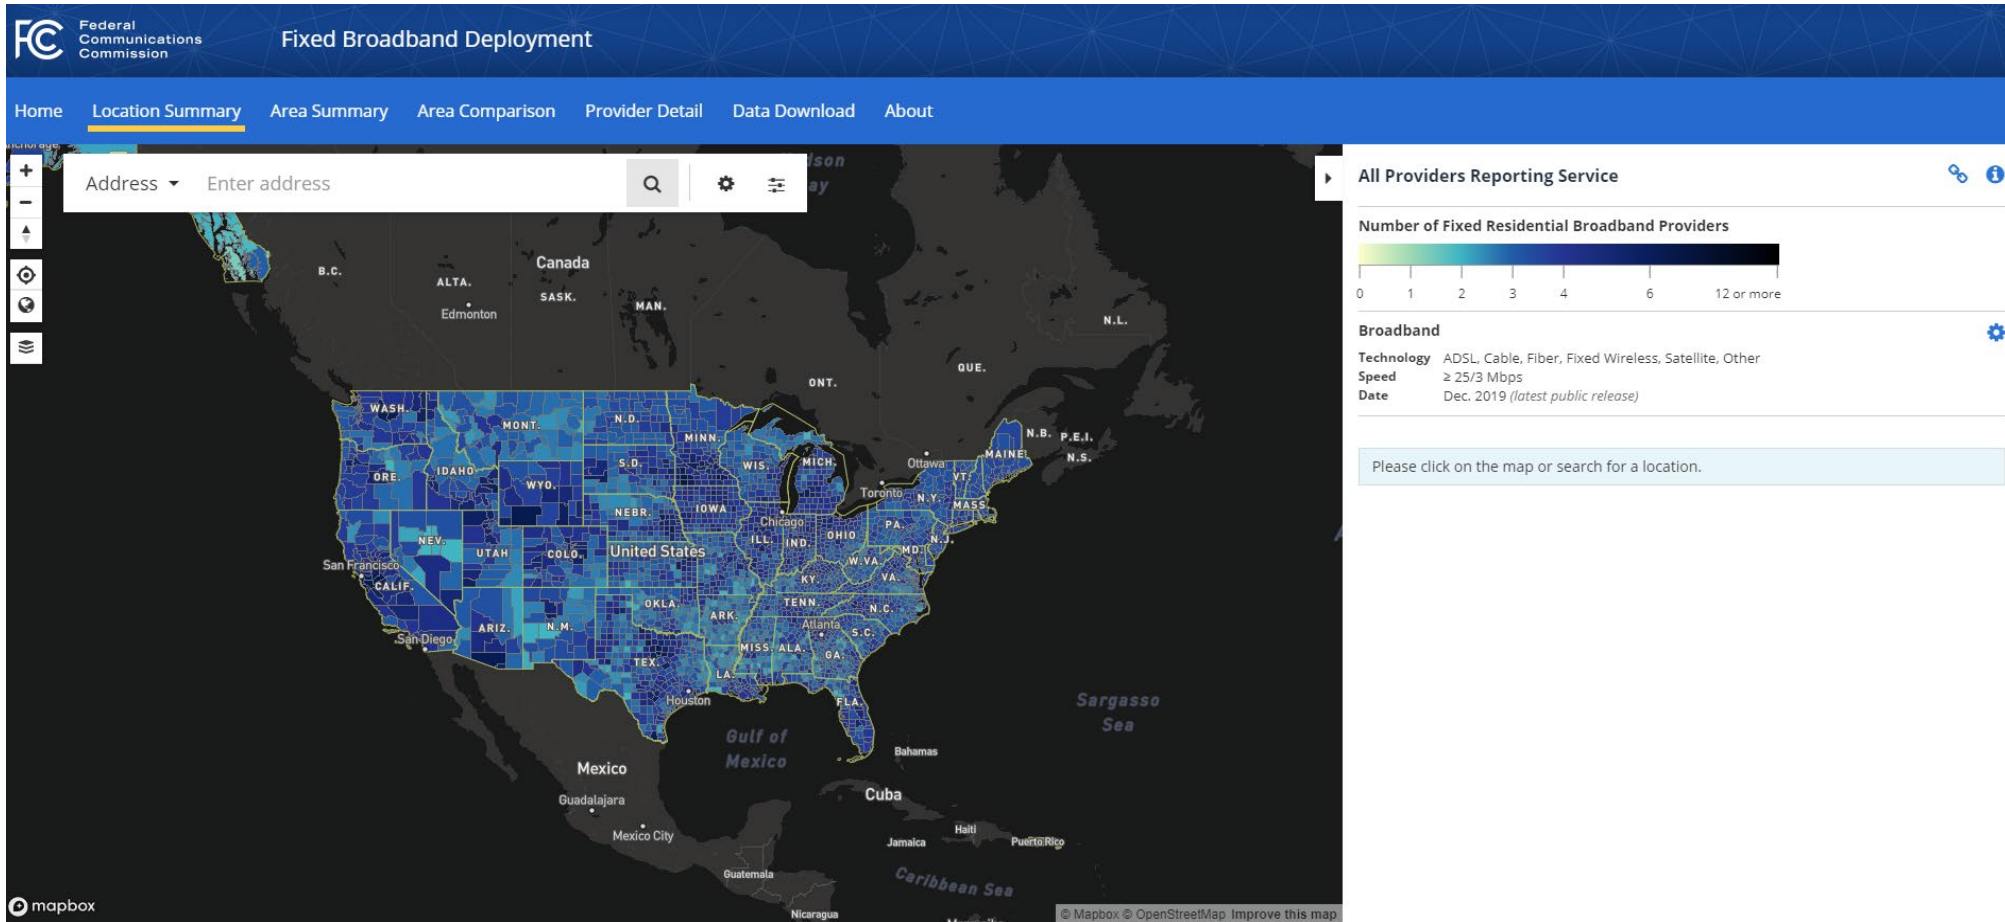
FCC Federal Communications Commission

Fixed Broadband Deployment

Home Location Summary Area Summary Area Comparison Provider Detail Data Download About

Address Enter address

Canada
B.C.
ALTA.
SASK.
MAN.
Edmonton
N.L.
QUE.
ONT.
WASH.
MONT.
N.D.
MINN.
N.B.
P.E.I.
N.S.
MAINE
Ottawa
WIS.
MICH.
VT.
S.D.
IDAHO
ORE.
WYO.
Toronto
N.Y.
MASS.
IOWA
NEBR.
Chicago
PA.
NEV.
UTAH
COLO.
United States
ILL.
IND.
OHIO
N.J.
MD.
W.VA.
San Francisco
VA.
CALIF.
KY
TENN.
N.C.
OKLA.
ARK.
Atlanta
S.C.
ARIZ.
N.M.
San Diego
MISS.
ALA.
GA.
TEX.
LA.
Houston
FLA.
Sargasso Sea
Gulf of Mexico
Bahamas
Mexico
Cuba
Guadalajara
Mexico City
Haiti
Jamaica
Puerto Rico
Guatemala
Caribbean Sea
Nicaragua

mapbox
© Mapbox © OpenStreetMap Improve this map

All Providers Reporting Service

Number of Fixed Residential Broadband Providers
0 1 2 3 4 6 12 or more

Broadband
Technology ADSL, Cable, Fiber, Fixed Wireless, Satellite, Other
Speed ≥ 25/3 Mbps
Date Dec. 2019 (latest public release)

Please click on the map or search for a location.